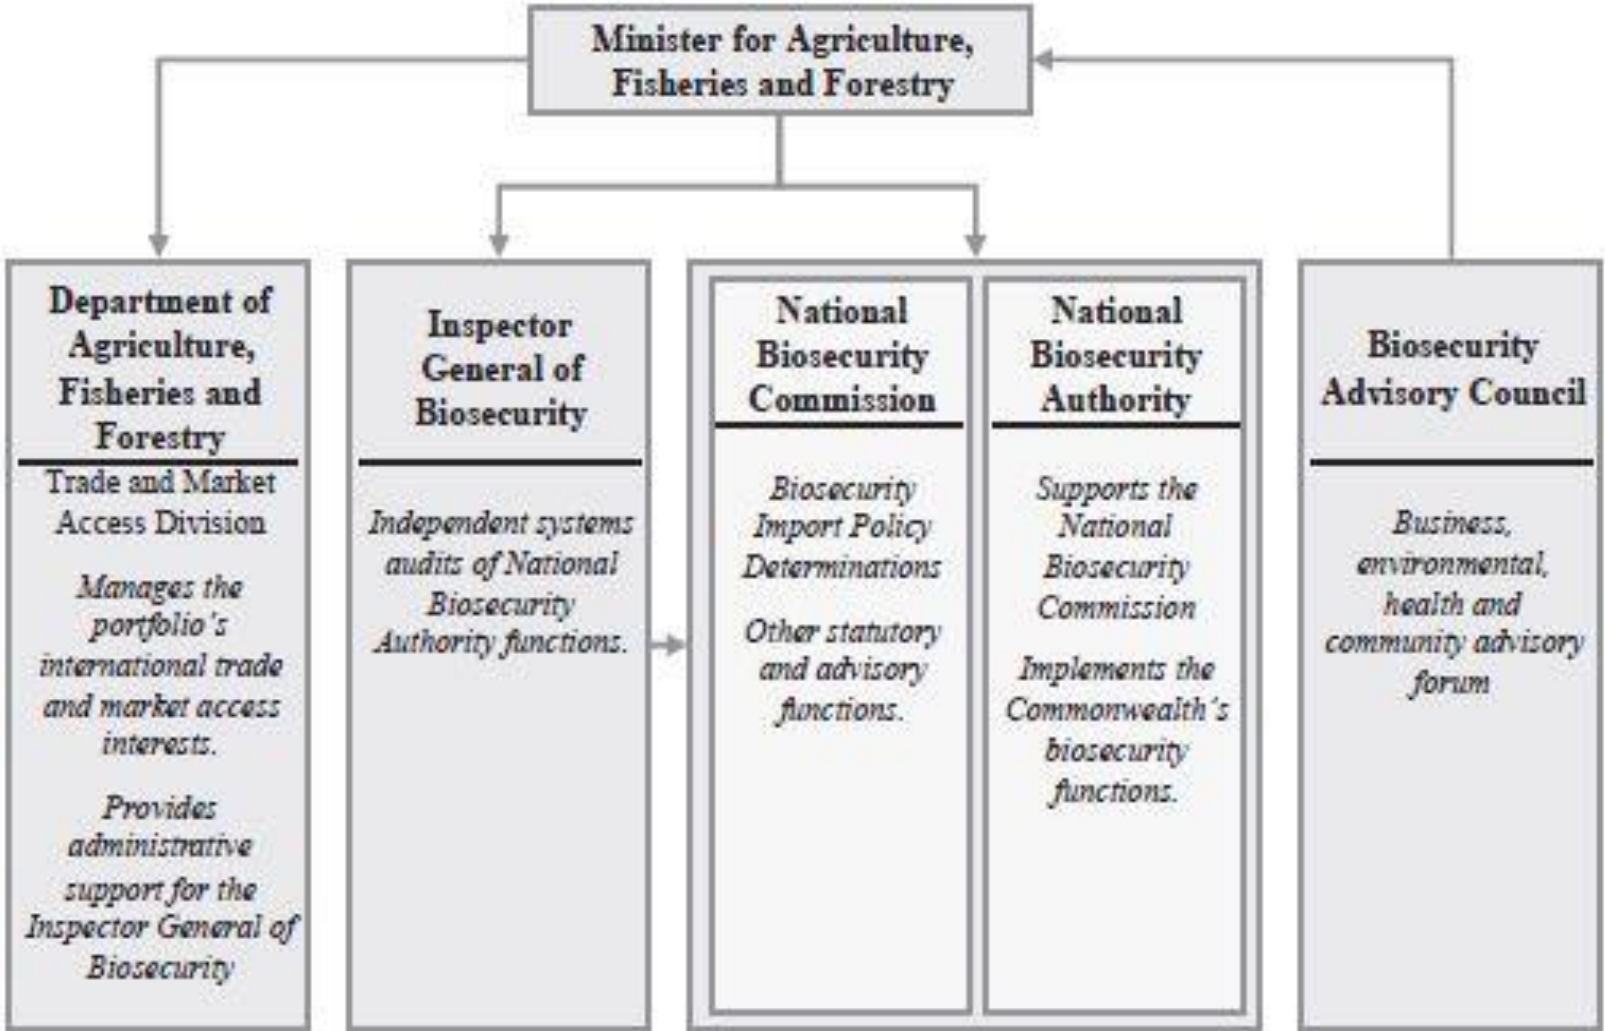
Minister for Agriculture, Fisheries and Forestry

Department of Agriculture, Fisheries and Forestry

Trade and Market Access Division

Manages the portfolio's international trade and market access interests.

Provides administrative support for the Inspector General of Biosecurity

Inspector General of Biosecurity

Independent systems audits of National Biosecurity Authority functions.

National Biosecurity Commission

Biosecurity Import Policy Determinations

Other statutory and advisory functions.

National Biosecurity Authority

Supports the National Biosecurity Commission

Implements the Commonwealth's biosecurity functions.

Biosecurity Advisory Council

Business, environmental, health and community advisory forum